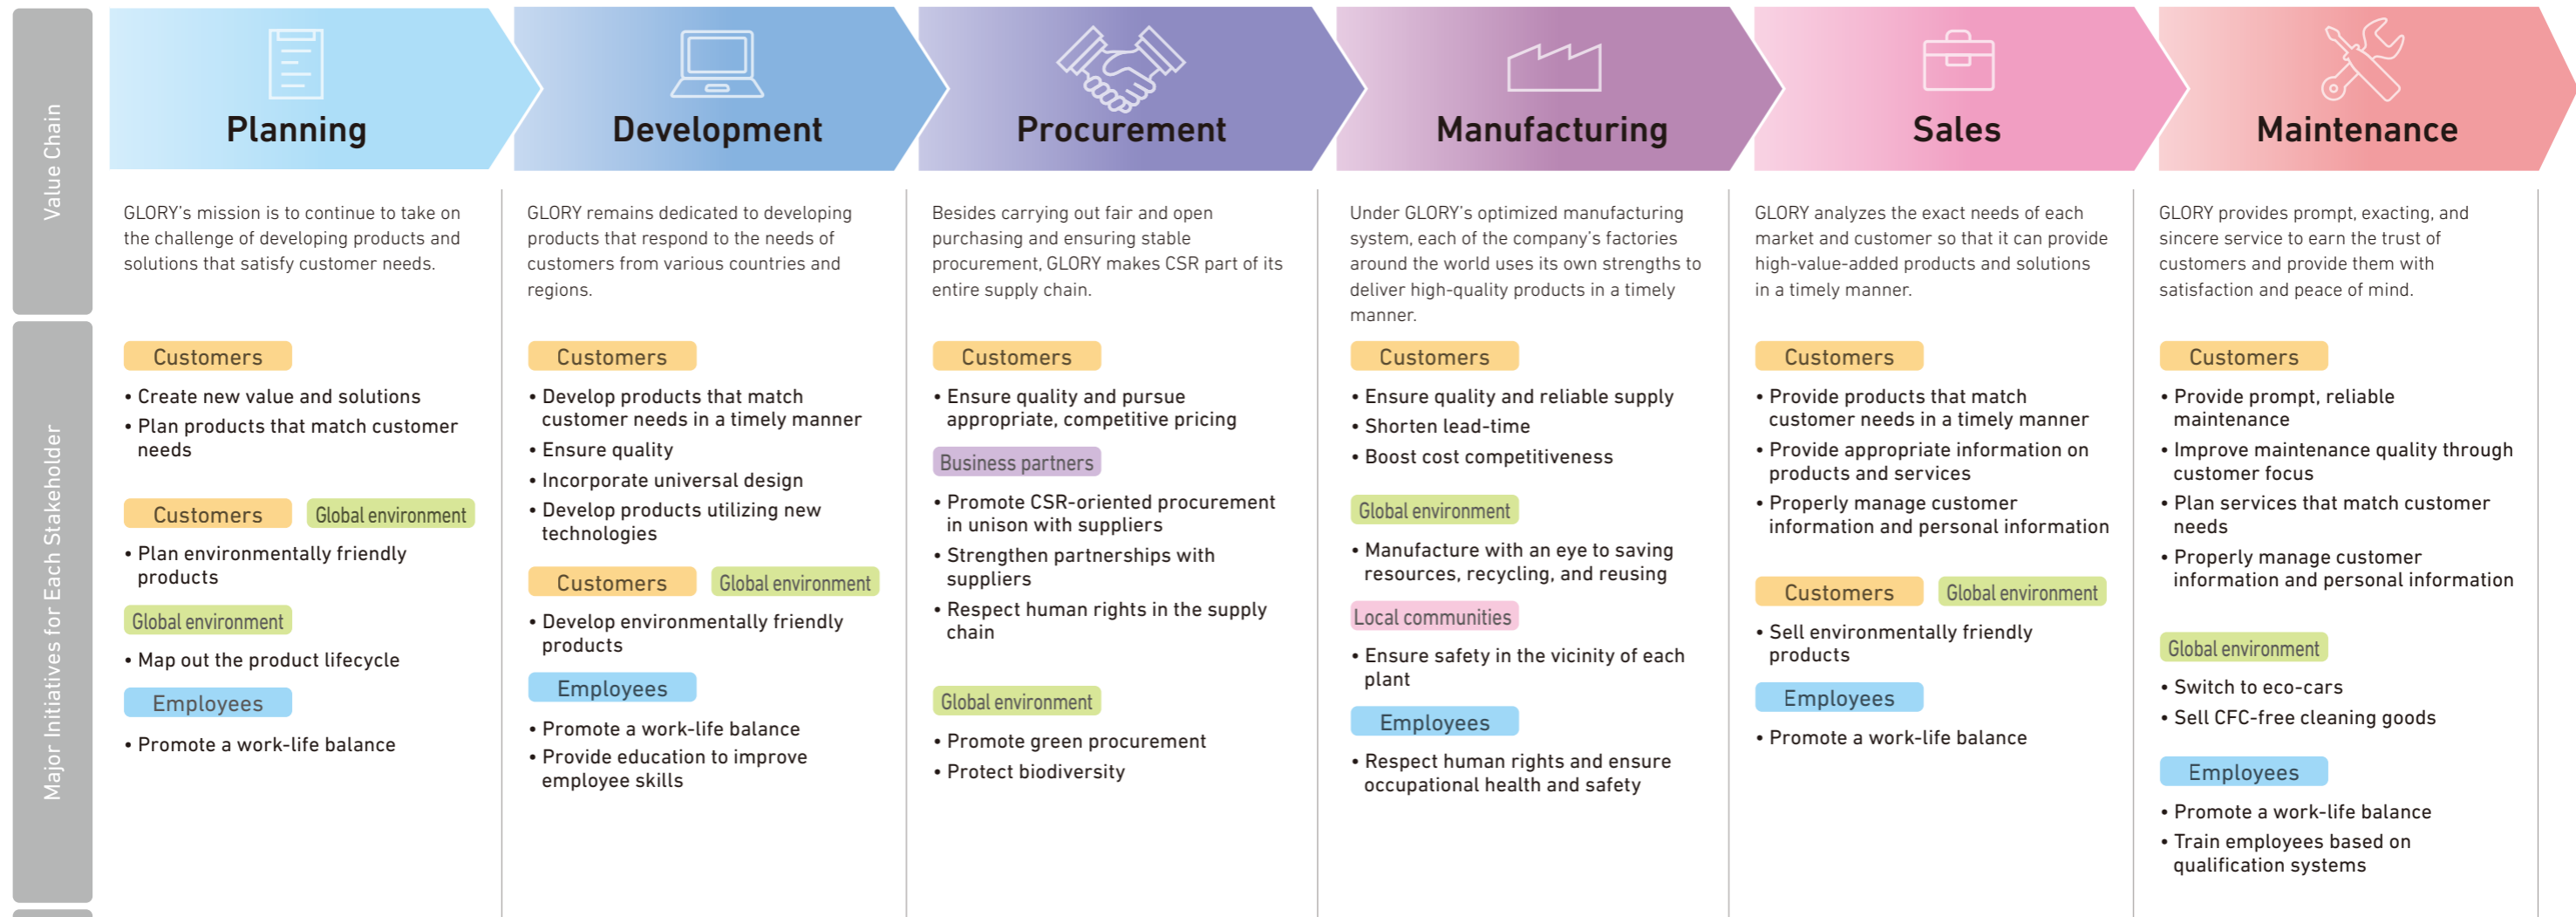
Value Chain

Major Initiatives for Each Stakeholder

Planning

GLORY's mission is to continue to take on the challenge of developing products and solutions that satisfy customer needs.

Customers
• Create new value and solutions
• Plan products that match customer needs

Customers Global environment
• Plan environmentally friendly products

Global environment
• Map out the product lifecycle

Employees
• Promote a work-life balance

Development

GLORY remains dedicated to developing products that respond to the needs of customers from various countries and regions.

Customers
• Develop products that match customer needs in a timely manner
• Ensure quality
• Incorporate universal design
• Develop products utilizing new technologies

Customers Global environment
• Develop environmentally friendly products

Employees
• Promote a work-life balance
• Provide education to improve employee skills

Procurement

Besides carrying out fair and open purchasing and ensuring stable procurement, GLORY makes CSR part of its entire supply chain.

Customers
• Ensure quality and pursue appropriate, competitive pricing

Business partners
• Promote CSR-oriented procurement in unison with suppliers
• Strengthen partnerships with suppliers
• Respect human rights in the supply chain

Global environment
• Promote green procurement
• Protect biodiversity

Manufacturing

Under GLORY's optimized manufacturing system, each of the company's factories around the world uses its own strengths to deliver high-quality products in a timely manner.

Customers
• Ensure quality and reliable supply
• Shorten lead-time
• Boost cost competitiveness

Global environment
• Manufacture with an eye to saving resources, recycling, and reusing

Local communities
• Ensure safety in the vicinity of each plant

Employees
• Respect human rights and ensure occupational health and safety

Sales

GLORY analyzes the exact needs of each market and customer so that it can provide high-value-added products and solutions in a timely manner.

Customers
• Provide products that match customer needs in a timely manner
• Provide appropriate information on products and services
• Properly manage customer information and personal information

Customers Global environment
• Sell environmentally friendly products

Employees
• Promote a work-life balance

Maintenance

GLORY provides prompt, exacting, and sincere service to earn the trust of customers and provide them with satisfaction and peace of mind.

Customers
• Provide prompt, reliable maintenance
• Improve maintenance quality through customer focus
• Plan services that match customer needs
• Properly manage customer information and personal information

Global environment
• Switch to eco-cars
• Sell CFC-free cleaning goods

Employees
• Promote a work-life balance
• Train employees based on qualification systems